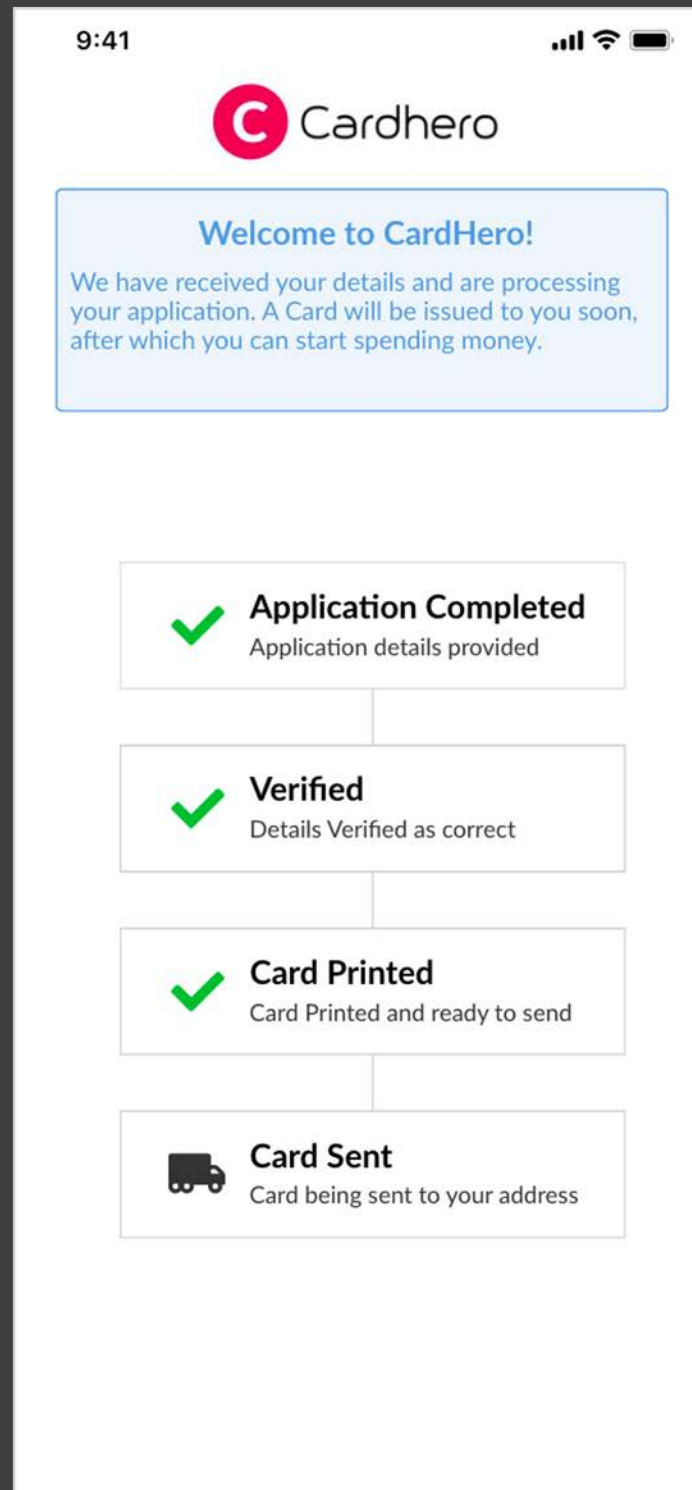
9:41

C Cardhero

Welcome to CardHero!

We have received your details and are processing your application. A Card will be issued to you soon, after which you can start spending money.

Application Completed
Application details provided

Verified
Details Verified as correct

Card Printed
Card Printed and ready to send

Card Sent
Card being sent to your address